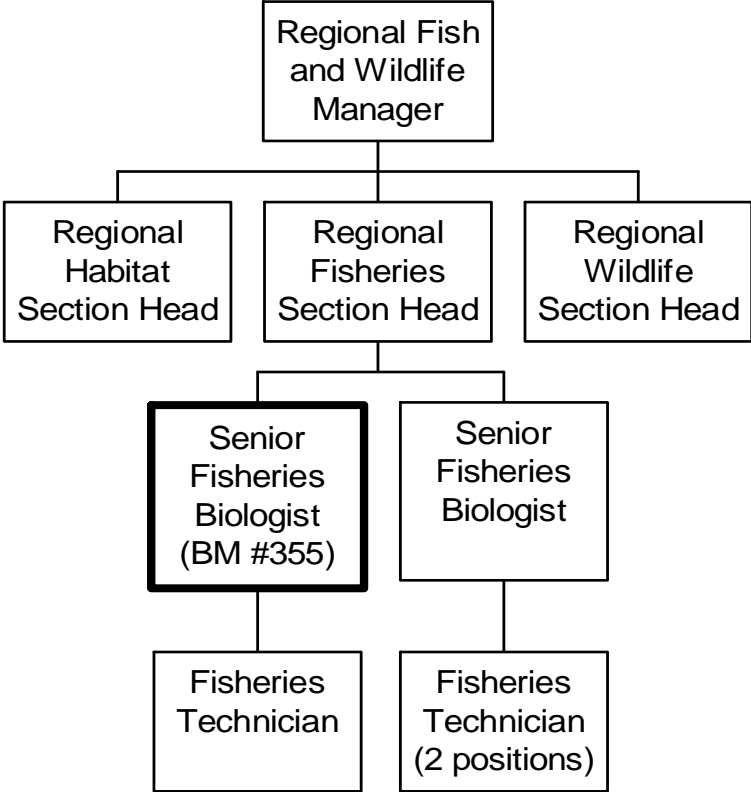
Regional Fish and Wildlife Manager

Regional Habitat Section Head

Regional Fisheries Section Head

Regional Wildlife Section Head

Senior Fisheries Biologist (BM #355)

Senior Fisheries Biologist

Fisheries Technician

Fisheries Technician (2 positions)